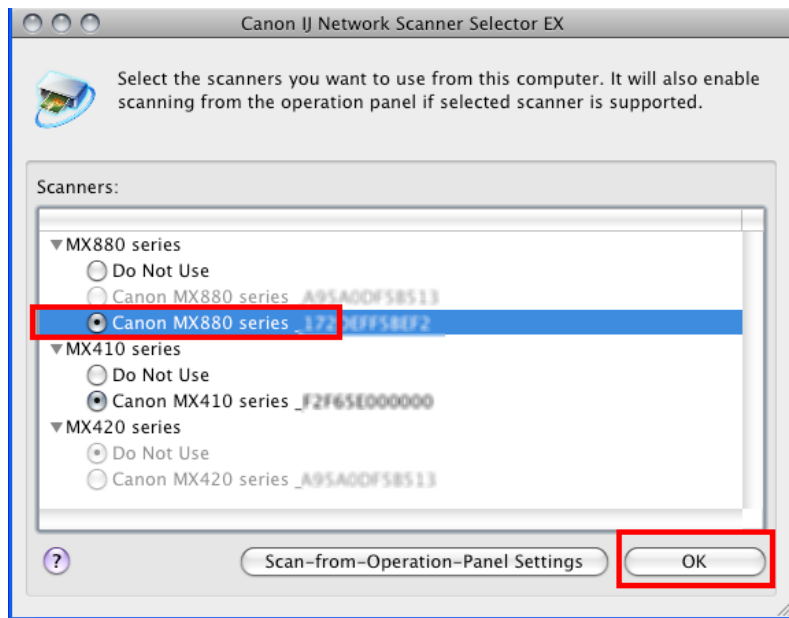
Canon IJ Network Scanner Selector EX

Select the scanners you want to use from this computer. It will also enable scanning from the operation panel if selected scanner is supported.

Scanners:

▼MX880 series
Do Not Use
Canon MX880 series _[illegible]
Canon MX880 series _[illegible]
▼MX410 series
Do Not Use
Canon MX410 series _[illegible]
▼MX420 series
Do Not Use
Canon MX420 series _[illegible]

?

Scan-from-Operation-Panel Settings

OK